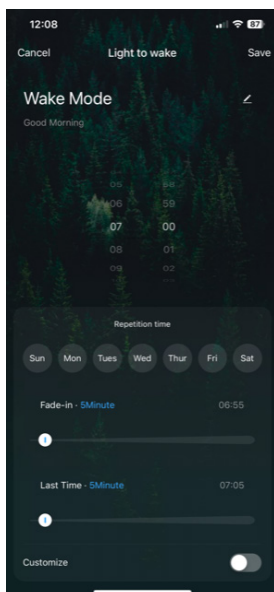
12:08

87

Cancel

Light to wake

Save

Wake Mode

Good Morning

05
06
07
08
09

58
59
00
01
02

Repetition time

Sun Mon Tues Wed Thur Fri Sat

Fade-in - 5Minute

06:55

Last Time - 5Minute

07:05

Customize